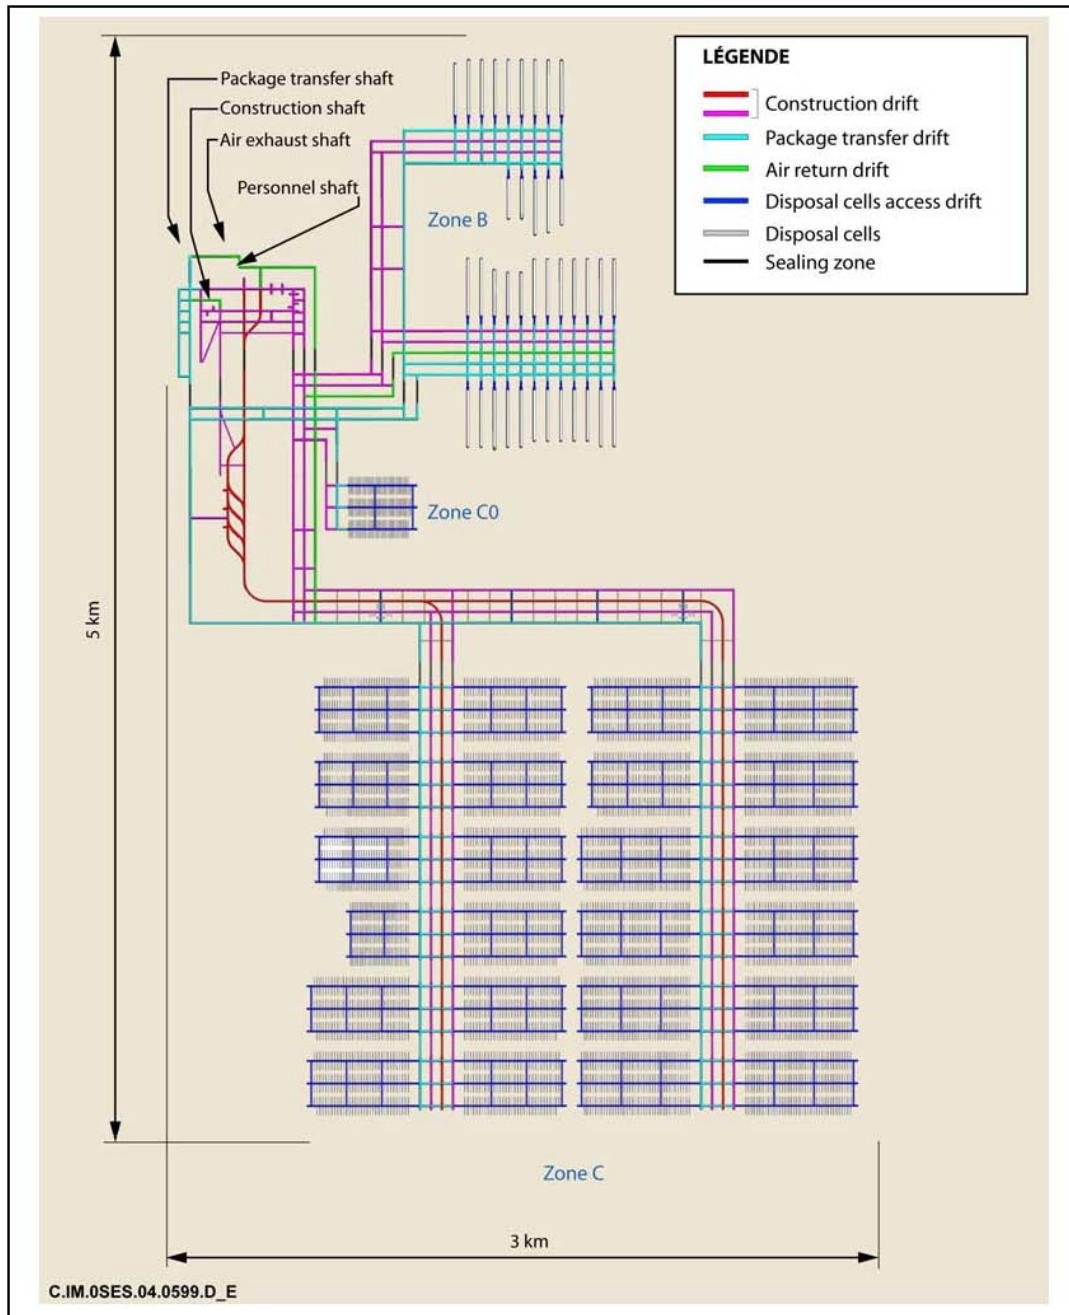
LÉGENDE

Construction drift
Package transfer drift
Air return drift
Disposal cells access drift
Disposal cells
Sealing zone

Package transfer shaft
Construction shaft
Air exhaust shaft
Personnel shaft

Zone B

Zone C0

5 km

Zone C

3 km

C.IM.0SES.04.0599.D_E